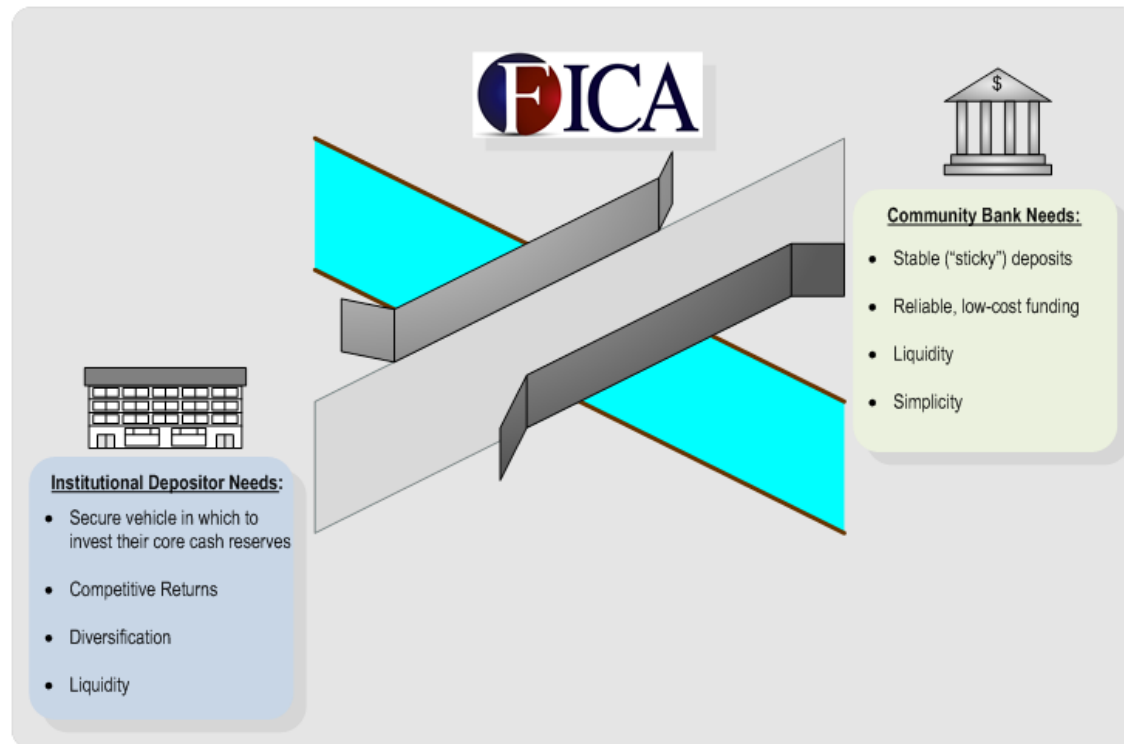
FICA

$

Community Bank Needs:

- Stable ("sticky") deposits
- Reliable, low-cost funding
- Liquidity
- Simplicity

Institutional Depositor Needs:

- Secure vehicle in which to invest their core cash reserves
- Competitive Returns
- Diversification
- Liquidity